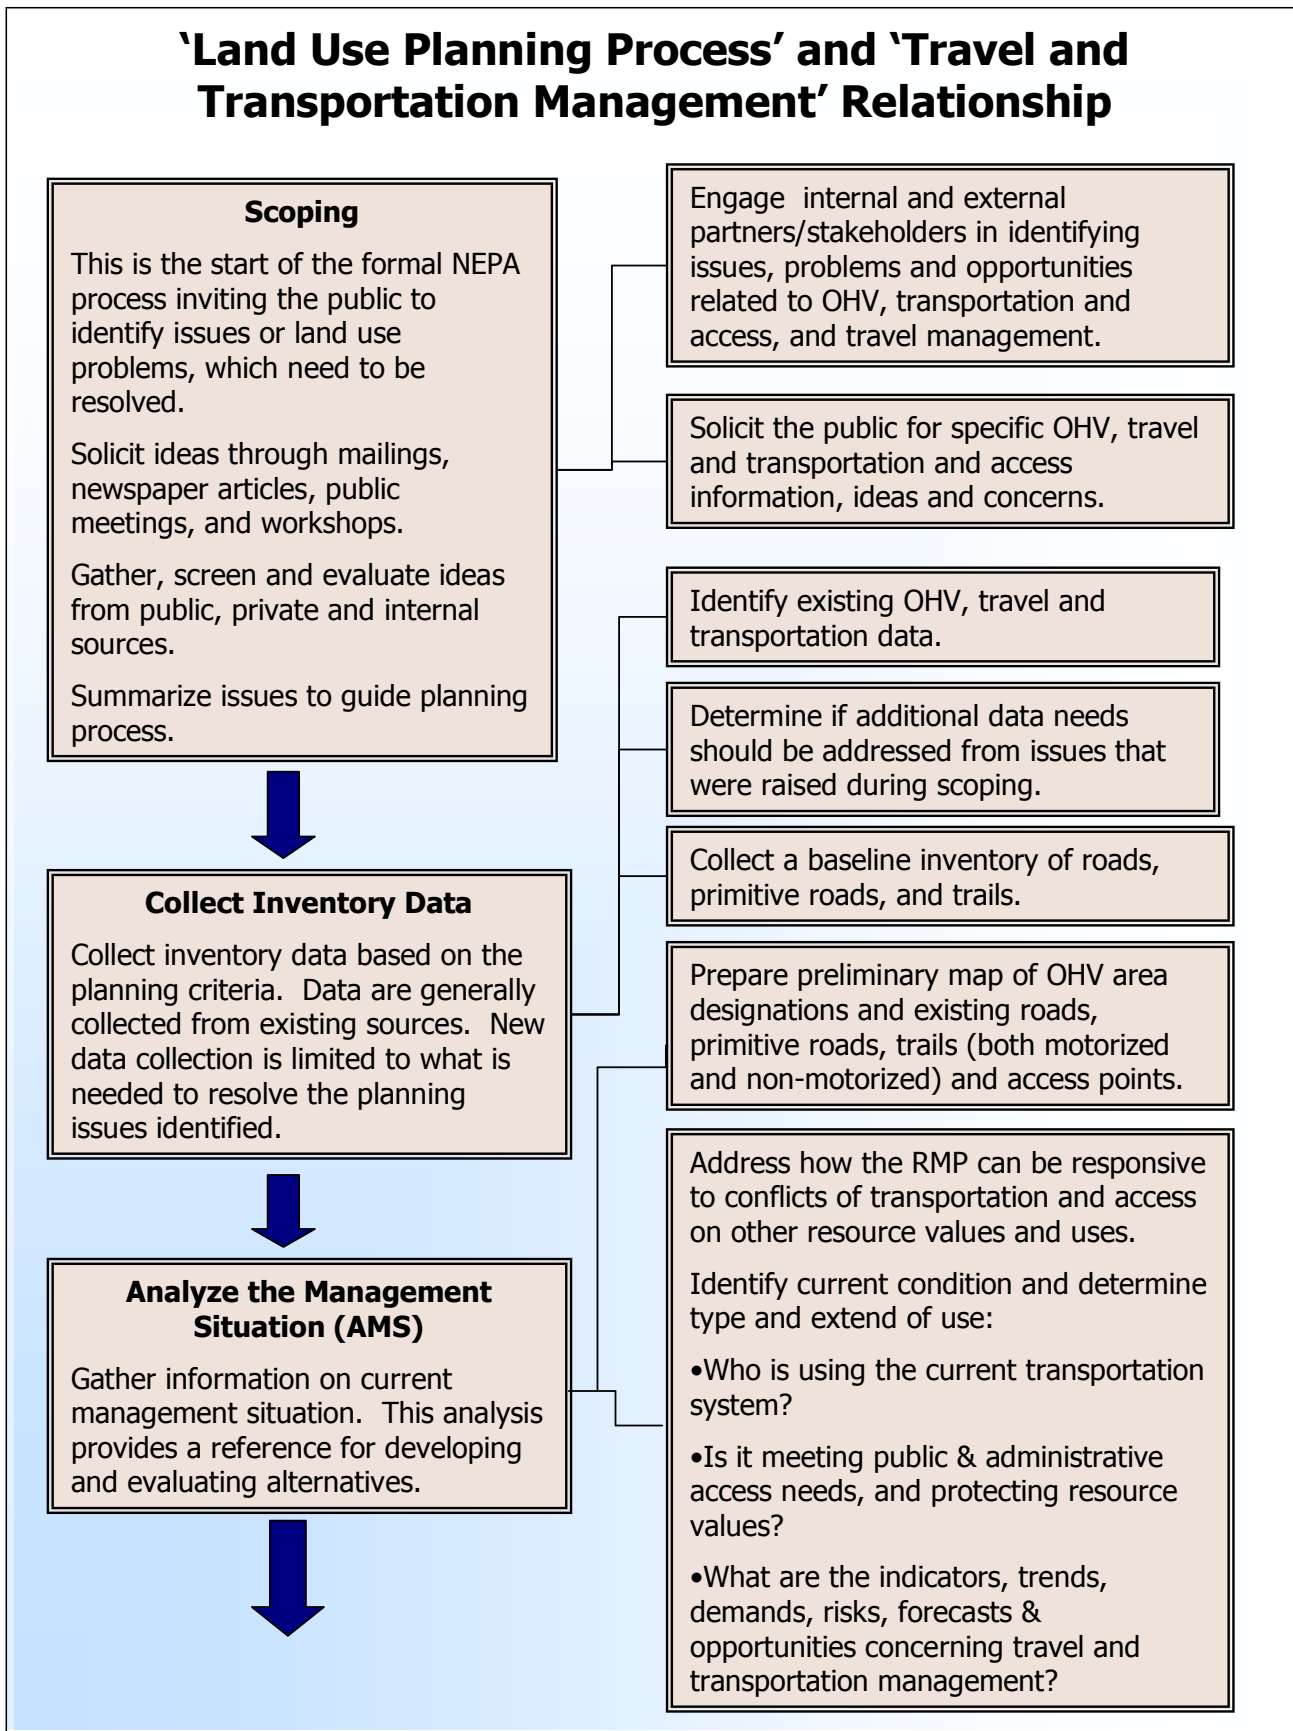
‘Land Use Planning Process’ and ‘Travel and Transportation Management’ Relationship

Scoping

This is the start of the formal NEPA process inviting the public to identify issues or land use problems, which need to be resolved.

Solicit ideas through mailings, newspaper articles, public meetings, and workshops.

Gather, screen and evaluate ideas from public, private and internal sources.

Summarize issues to guide planning process.

Engage internal and external partners/stakeholders in identifying issues, problems and opportunities related to OHV, transportation and access, and travel management.

Solicit the public for specific OHV, travel and transportation and access information, ideas and concerns.

Collect Inventory Data

Collect inventory data based on the planning criteria. Data are generally collected from existing sources. New data collection is limited to what is needed to resolve the planning issues identified.

Identify existing OHV, travel and transportation data.

Determine if additional data needs should be addressed from issues that were raised during scoping.

Collect a baseline inventory of roads, primitive roads, and trails.

Prepare preliminary map of OHV area designations and existing roads, primitive roads, trails (both motorized and non-motorized) and access points.

Analyze the Management Situation (AMS)

Gather information on current management situation. This analysis provides a reference for developing and evaluating alternatives.

Address how the RMP can be responsive to conflicts of transportation and access on other resource values and uses.

Identify current condition and determine type and extend of use:

•Who is using the current transportation system?

•Is it meeting public & administrative access needs, and protecting resource values?

•What are the indicators, trends, demands, risks, forecasts & opportunities concerning travel and transportation management?